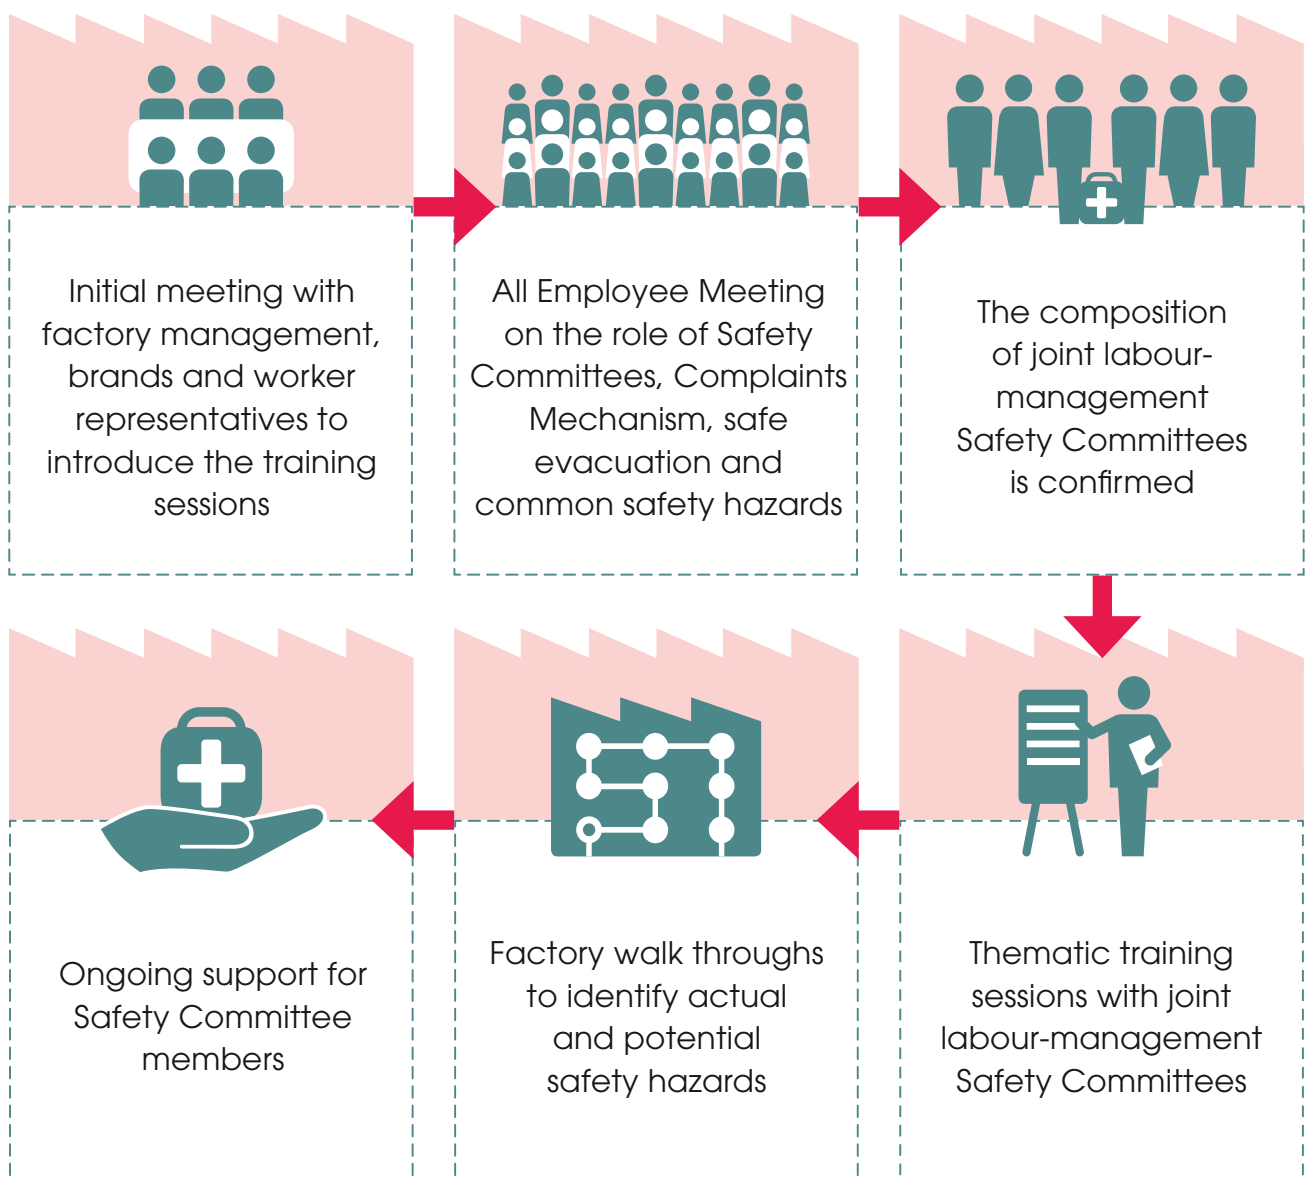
Initial meeting with factory management, brands and worker representatives to introduce the training sessions

All Employee Meeting on the role of Safety Committees, Complaints Mechanism, safe evacuation and common safety hazards

The composition of joint labour-management Safety Committees is confirmed

Thematic training sessions with joint labour-management Safety Committees

Factory walk throughs to identify actual and potential safety hazards

Ongoing support for Safety Committee members